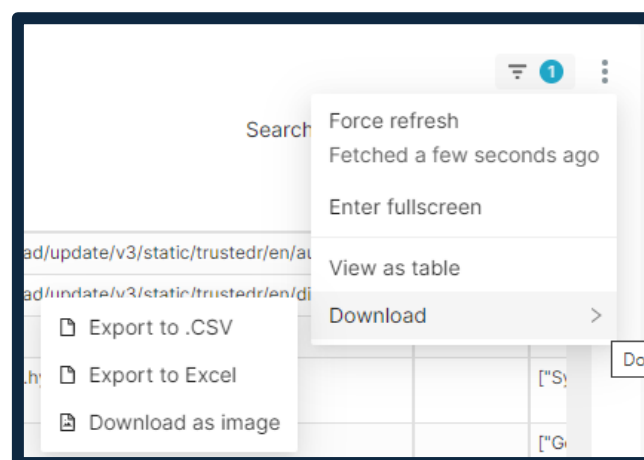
1

Search

Force refresh
Fetched a few seconds ago

Enter fullscreen

View as table

Download

ad/update/v3/static/trustedr/en/au

ad/update/v3/static/trustedr/en/di

Export to .CSV

Export to Excel

Download as image

.h

["Sy

["G

Do